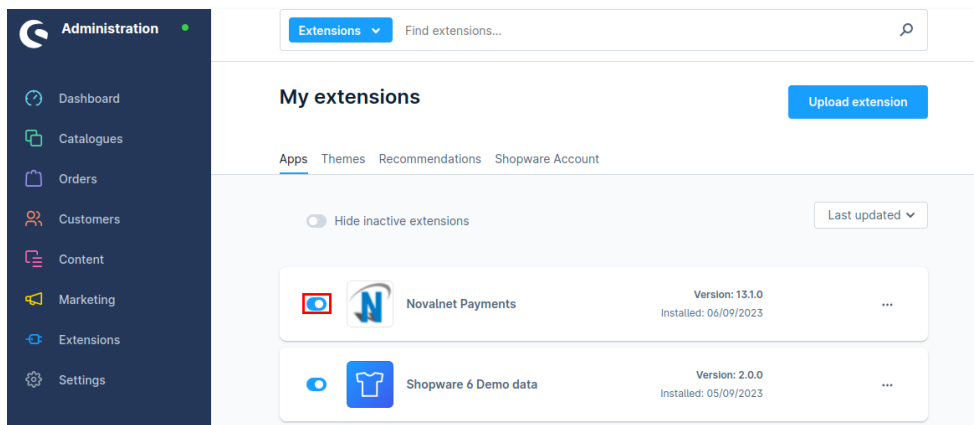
Administration

Dashboard
Catalogues
Orders
Customers
Content
Marketing
Extensions
Settings

Extensions Find extensions...

My extensions

Upload extension

Apps Themes Recommendations Shopware Account

Hide inactive extensions

Last updated

Novalnet Payments
Version: 13.1.0
Installed: 06/09/2023
...

Shopware 6 Demo data
Version: 2.0.0
Installed: 05/09/2023
...